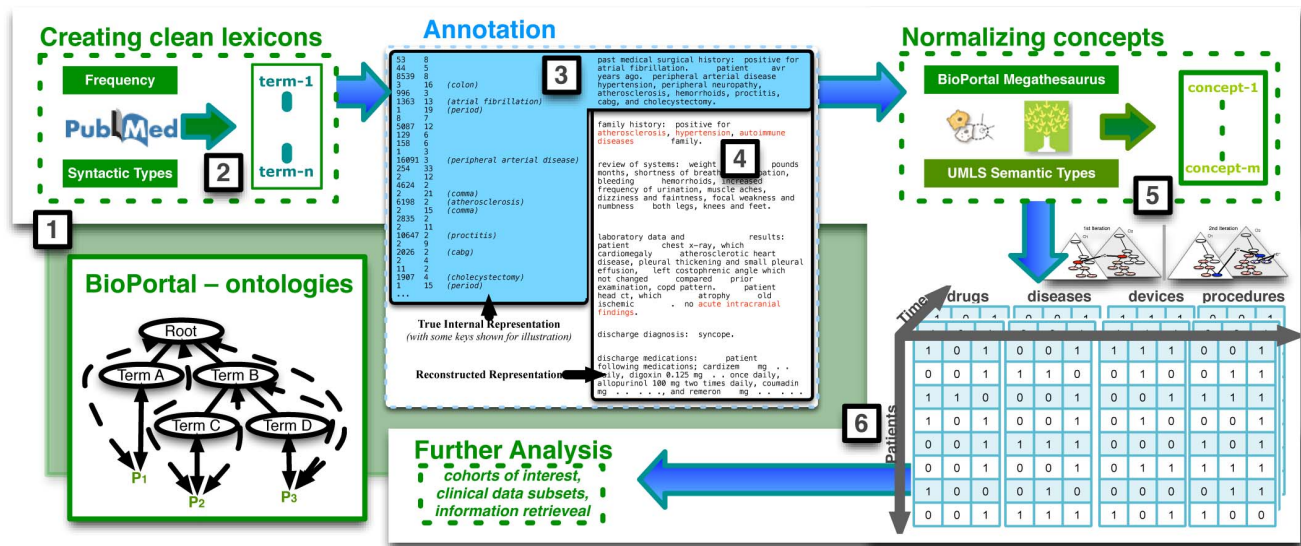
Creating clean lexicons

Frequency

PubMed

Syntactic Types

2

term-1

term-n

1

BioPortal – ontologies

Root

Term A

Term B

Term C

Term D

P1

P2

P3

Annotation

3

53 8
44 5
8539 8
3 16 (colon)
996 3
1363 13 (atrial fibrillation)
1 19 (period)
8 7
5087 12
129 6
158 6
1 3
16091 3 (peripheral arterial disease)
254 33
2 12
4624 2
2 21 (comma)
6198 2 (atherosclerosis)
2 15 (comma)
2835 2
2 11
10647 2 (proctitis)
2 9
2026 2 (cabg)
2 4
11 2
1907 4 (cholecystectomy)
1 15 (period)
...

past medical surgical history: positive for atrial fibrillation. patient avr years ago. peripheral arterial disease hypertension, peripheral neuropathy, atherosclerosis, hemorrhoids, proctitis, cabg, and cholecystectomy.

4

family history: positive for atherosclerosis, hypertension, autoimmune diseases family.

review of systems: weight pounds months, shortness of breath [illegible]pation, bleeding hemorrhoids, increased frequency of urination, muscle aches, dizziness and faintness, focal weakness and numbness both legs, knees and feet.

laboratory data and results: patient chest x-ray, which cardiomegaly atherosclerotic heart disease, pleural thickening and small pleural effusion, left costophrenic angle which not changed compared prior examination, copd pattern. patient head ct, which atrophy old ischemic . no acute intracranial findings.

discharge diagnosis: syncope.

discharge medications: patient following medications; cardizem mg . . daily, digoxin 0.125 mg . . once daily, allopurinol 100 mg two times daily, coumadin mg . . . . , and remeron mg . . . .

True Internal Representation
(with some keys shown for illustration)

Reconstructed Representation

Normalizing concepts

BioPortal Megathesaurus

UMLS Semantic Types

concept-1

concept-m

5

1st iteration

2nd iteration

Time

drugs

diseases

devices

procedures

Patients

| 1 | 0 | 1 | 0 | 0 | 1 | 1 | 1 | 1 | 0 | 0 | 1 |
|---|---|---|---|---|---|---|---|---|---|---|---|
| 0 | 0 | 1 | 1 | 1 | 0 | 0 | 1 | 0 | 0 | 1 | 1 |
| 1 | 1 | 0 | 0 | 0 | 1 | 0 | 0 | 1 | 1 | 1 | 1 |
| 1 | 0 | 1 | 0 | 0 | 1 | 0 | 1 | 0 | 0 | 0 | 1 |
| 0 | 0 | 1 | 1 | 1 | 1 | 0 | 0 | 0 | 1 | 0 | 1 |
| 0 | 0 | 1 | 0 | 0 | 1 | 0 | 1 | 1 | 1 | 1 | 1 |
| 1 | 0 | 0 | 0 | 1 | 0 | 1 | 1 | 1 | 0 | 0 | 1 |
| 0 | 0 | 1 | 1 | 1 | 1 | 1 | 0 | 1 | 1 | 0 | 0 |

6

Further Analysis

cohorts of interest, clinical data subsets, information retrieveal